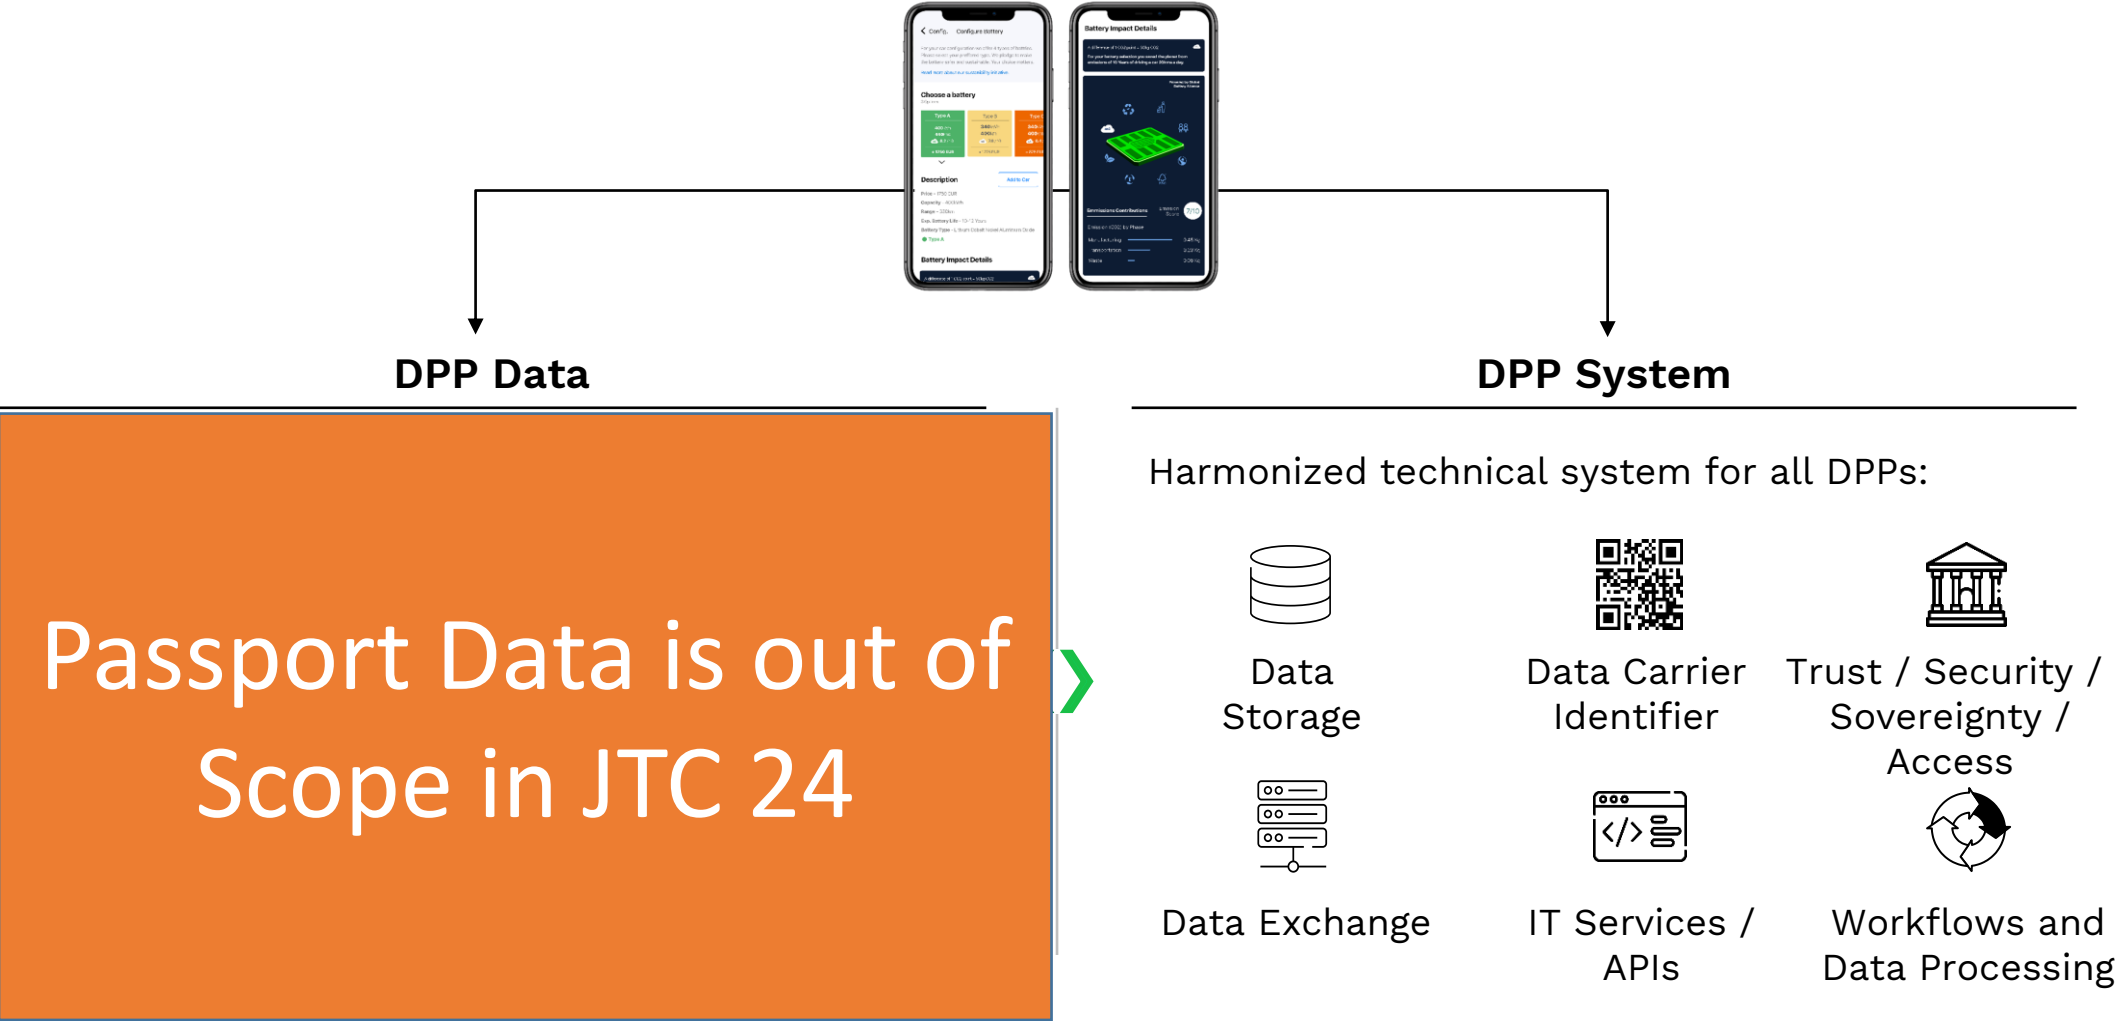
Configure battery

Choose a battery

Type A

Type B

Description

Battery Impact Details

Battery Impact Details

Emissions Contributions

DPP Data

DPP System

Passport Data is out of Scope in JTC 24

Harmonized technical system for all DPPs:

Data Storage

Data Carrier Identifier

Trust / Security / Sovereignty / Access

Data Exchange

IT Services / APIs

Workflows and Data Processing